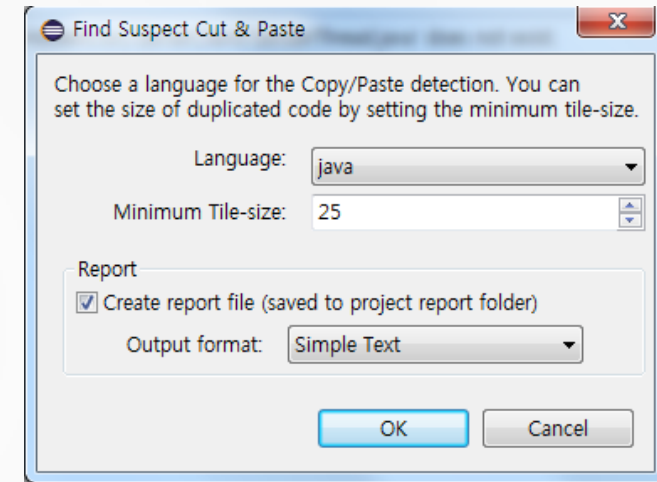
Find Suspect Cut & Paste

Choose a language for the Copy/Paste detection. You can set the size of duplicated code by setting the minimum tile-size.

Language: java

Minimum Tile-size: 25

Report

Create report file (saved to project report folder)

Output format: Simple Text

OK

Cancel